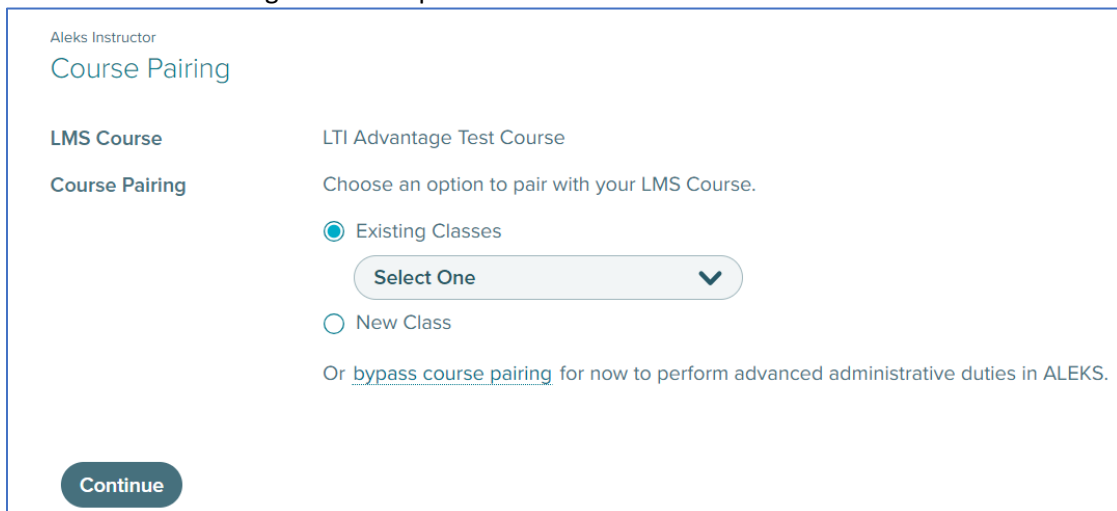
Aleks Instructor
Course Pairing

LMS Course
LTI Advantage Test Course

Course Pairing
Choose an option to pair with your LMS Course.

Existing Classes

Select One

New Class

Or bypass course pairing for now to perform advanced administrative duties in ALEKS.

Continue